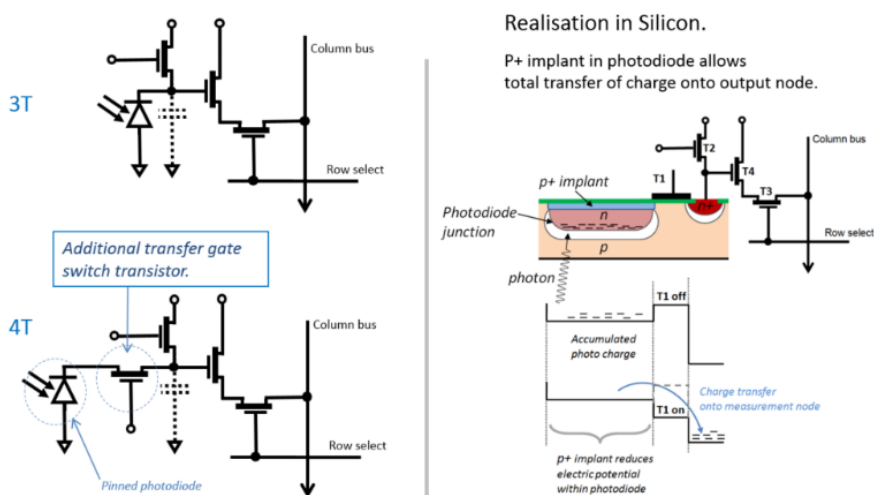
3T

Column bus

Row select

Additional transfer gate switch transistor.

4T

Column bus

Row select

Pinned photodiode

Realisation in Silicon.

P+ implant in photodiode allows total transfer of charge onto output node.

T2

T4

Column bus

T1

T3

p+ implant

n+

Photodiode junction

n

p

Row select

photon

T1 off

Accumulated photo charge

Charge transfer onto measurement node

T1 on

p+ implant reduces electric potential within photodiode